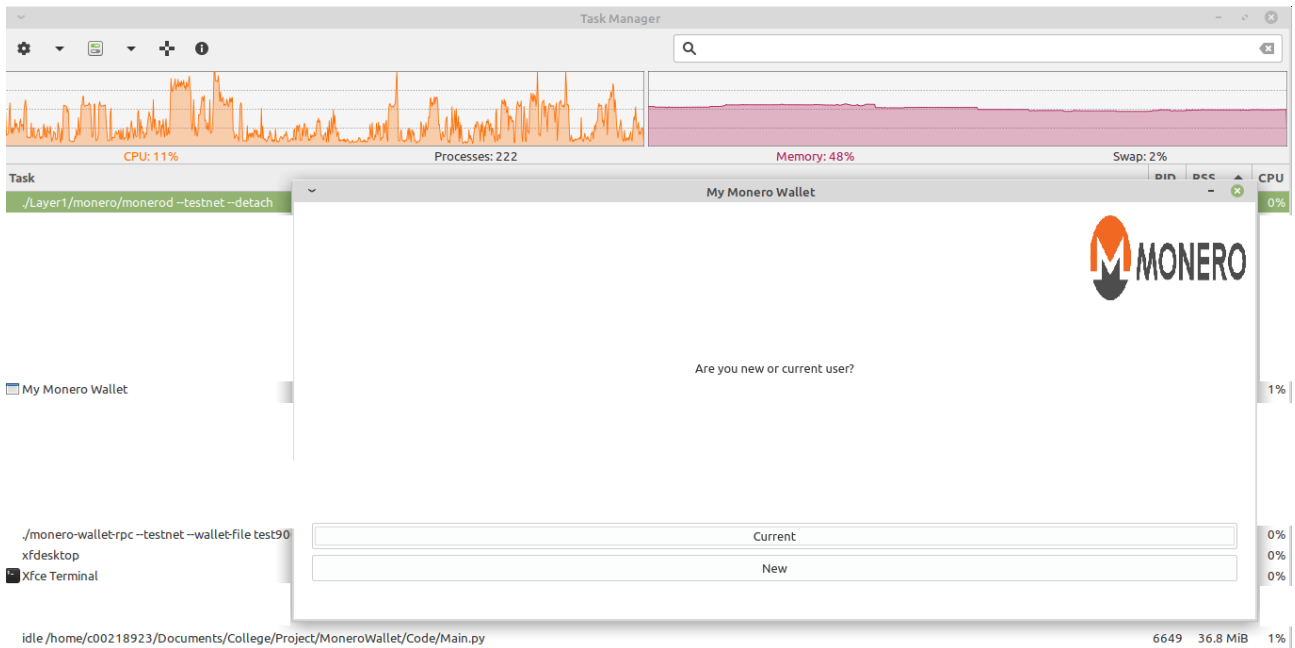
Task Manager

CPU: 11%
Processes: 222
Memory: 48%
Swap: 2%

| Task | PID | RSS | CPU |
|---|---|---|---|
| ./Layer1/monero/monerod --testnet --detach | | | 0% |
| My Monero Wallet | | | 1% |
| ./monero-wallet-rpc --testnet --wallet-file test90 | | | 0% |
| xfdesktop | | | 0% |
| Xfce Terminal | | | 0% |
| idle /home/c00218923/Documents/College/Project/MoneroWallet/Code/Main.py | 6649 | 36.8 MiB | 1% |

My Monero Wallet

MONERO

Are you new or current user?

Current

New